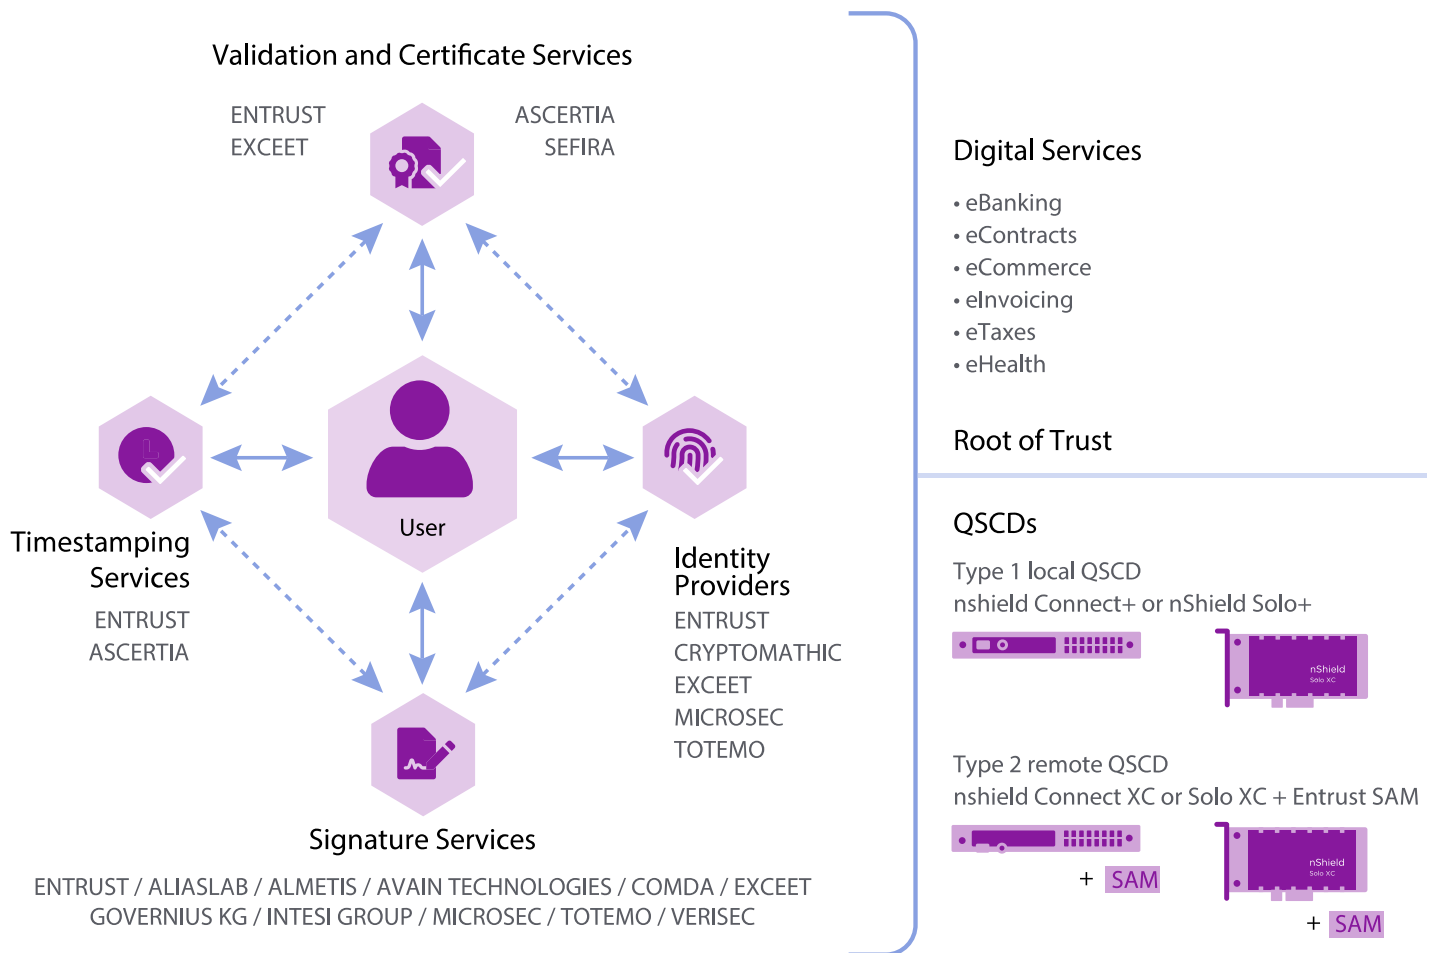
Validation and Certificate Services

ENTRUST
EXCEET

ASCERTIA
SEFIRA

Timestamping Services

ENTRUST
ASCERTIA

User

Identity Providers

ENTRUST
CRYPTOMATHIC
EXCEET
MICROSEC
TOTEMO

Signature Services

ENTRUST / ALIASLAB / ALMETIS / AVAIN TECHNOLOGIES / COMDA / EXCEET
GOVERNIUS KG / INTESI GROUP / MICROSEC / TOTEMO / VERISEC

Digital Services

• eBanking
• eContracts
• eCommerce
• eInvoicing
• eTaxes
• eHealth

Root of Trust

QSCDs

Type 1 local QSCD
nshield Connect+ or nShield Solo+

nShield
Solo XC

Type 2 remote QSCD
nshield Connect XC or Solo XC + Entrust SAM

+ SAM

nShield
Solo XC

+ SAM